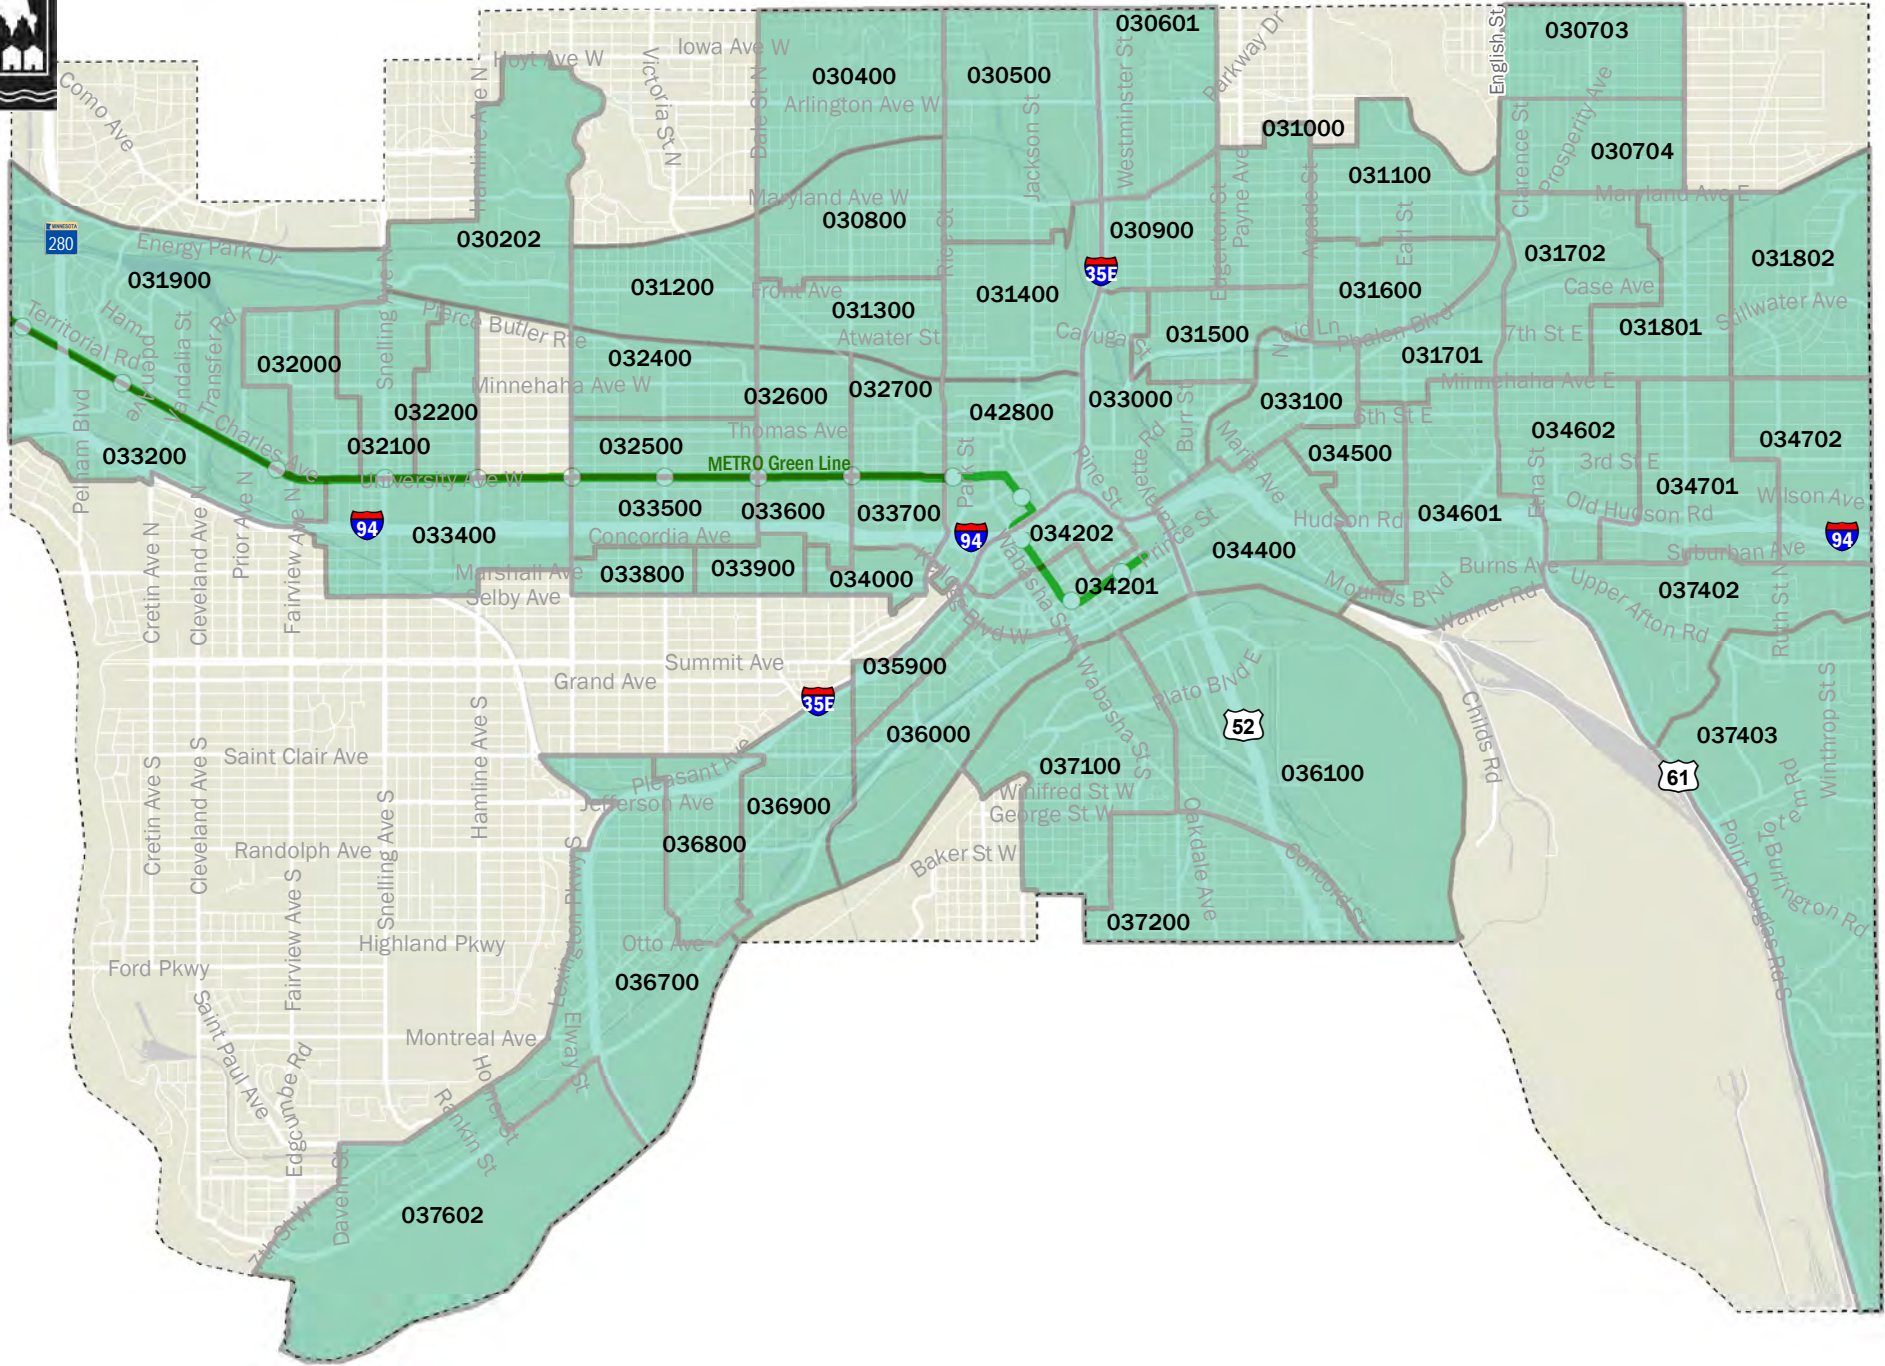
030601
030703
Como Ave
Iowa Ave W
Hoyt Ave W
Victoria St N
030400
030500
Arlington Ave W
Dale St N
Jackson St
Westminster St
Parkway Dr
English St
031000
Prosperity Ave
030704
Clarence St
031100
Hamline Ave N
Maryland Ave W
030800
Maryland Ave E
030900
Edgerton St
Payne Ave
Arcade St
Earl St
280
Energy Park Dr
030202
031200
35E
031702
031802
031900
Rice St
Front Ave
031400
031600
Case Ave
Stillwater Ave
Snelling Ave N
031300
Atwater St
Pierce Butler Rte
Territorial Rd
Hamline Ave
Vandalia St
Transfer Rd
032000
032400
Cayuga St
031500
Neid Ln
Phalen Blvd
7th St E
031801
Minnehaha Ave W
031701
Minnehaha Ave E
032200
032600
032700
042800
033000
Burr St
033100
Charles Ave
Thomas Ave
5th St E
034602
034702
033200
032100
032500
Lafayette Rd
Maria Ave
034500
Pelham Blvd
METRO Green Line
3rd St E
University Ave W
Park St
Pine St
Etna St
034701
Wilson Ave
Old Hudson Rd
94
033400
033500
033600
033700
Hudson Rd
034601
94
Concordia Ave
034202
94
Cretin Ave N
Cleveland Ave N
Prior Ave N
Fairview Ave N
Marshall Ave
033800
033900
034000
Wabasha St
034400
Suburban Ave
Selby Ave
Kellogg Blvd W
034201
Burns Ave
037402
Mounds Blvd
Upper Afton Rd
Warner Rd
Ruth St N
Summit Ave
035900
Grand Ave
Plato Blvd E
35E
52
036000
Childs Rd
037403
Saint Clair Ave
Hamline Ave S
Cretin Ave S
Cleveland Ave S
Pleasant Ave
037100
Wabasha St S
036100
Winthrop St S
Totem Rd
61
Jefferson Ave
036900
Winifred St W
George St W
Randolph Ave
Snelling Ave S
036800
Oakdale Ave
Point Douglas Rd S
Burlington Rd
Baker St W
Fairview Ave S
Concord St
Highland Pkwy
Otto Ave
037200
Ford Pkwy
Lexington Pkwy S
036700
Saint Paul Ave
Montreal Ave
Edgcumbe Rd
Elway St
Hornet St
Rankin St
Davern St
7th St W
037602